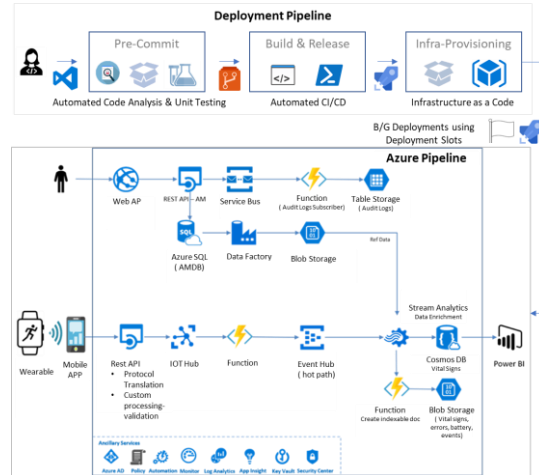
Deployment Pipeline

Pre-Commit

Build & Release

Infra-Provisioning

Automated Code Analysis & Unit Testing

Automated CI/CD

Infrastructure as a Code

B/G Deployments using Deployment Slots

Azure Pipeline

Web AP

REST API – AM

Service Bus

Function ( Audit Logs Subscriber)

Table Storage ( Audit Logs)

Azure SQL ( AMDB)

Data Factory

Blob Storage

Ref Data

Stream Analytics Data Enrichment

Wearable

Mobile APP

Rest API
• Protocol Translation
• Custom processing-validation

IOT Hub

Function

Event Hub ( hot path)

Cosmos DB Vital Signs

Power BI

Function Create indexable doc

Blob Storage ( Vital signs, errors, battery, events)

Ancillary Services

Azure AD

Policy

Automation

Monitor

Log Analytics

App Insight

Key Vault

Security Center